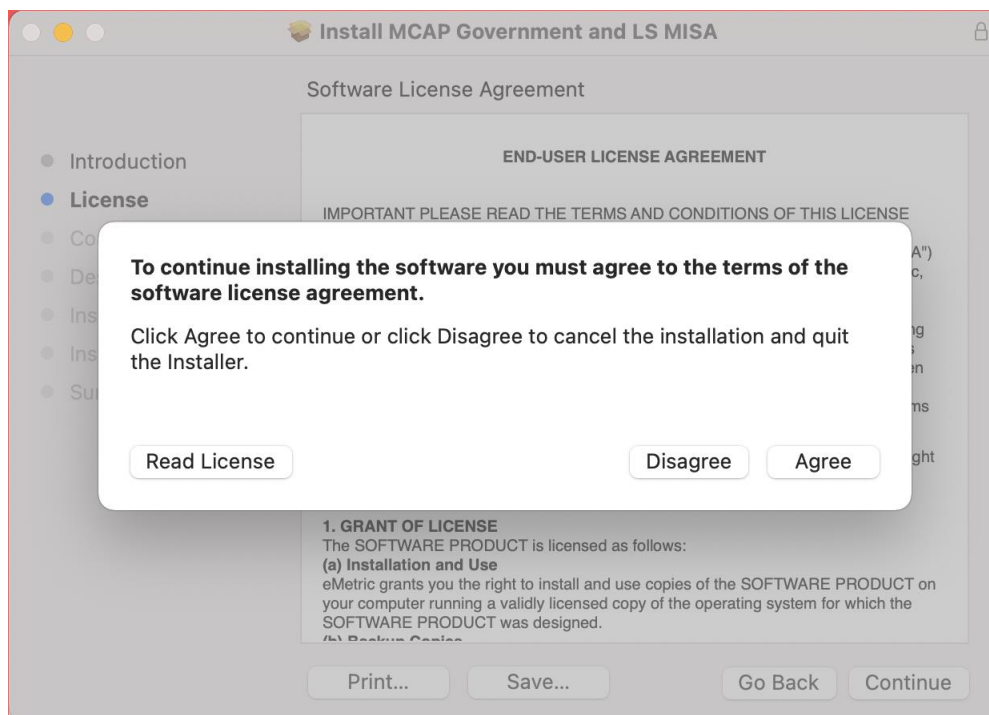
Install MCAP Government and LS MISA

Software License Agreement

Introduction
License
Co
De
Ins
Ins
Su

END-USER LICENSE AGREEMENT

IMPORTANT PLEASE READ THE TERMS AND CONDITIONS OF THIS LICENSE

A")
c,

ng
s
en

ms

ght

To continue installing the software you must agree to the terms of the software license agreement.

Click Agree to continue or click Disagree to cancel the installation and quit the Installer.

Read License

Disagree

Agree

1. GRANT OF LICENSE
The SOFTWARE PRODUCT is licensed as follows:
(a) Installation and Use
eMetric grants you the right to install and use copies of the SOFTWARE PRODUCT on your computer running a validly licensed copy of the operating system for which the SOFTWARE PRODUCT was designed.
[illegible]

Print...

Save...

Go Back

Continue